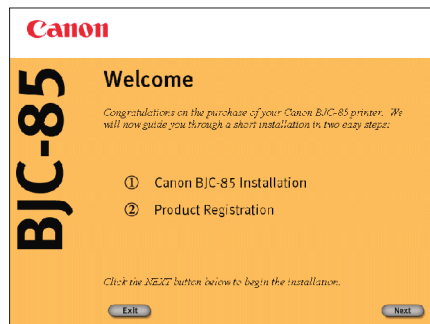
Canon

BJC-85

Welcome

Congratulations on the purchase of your Canon BJC-85 printer. We will now guide you through a short installation in two easy steps:

① Canon BJC-85 Installation

② Product Registration

Click the NEXT button below to begin the installation.

Exit

Next